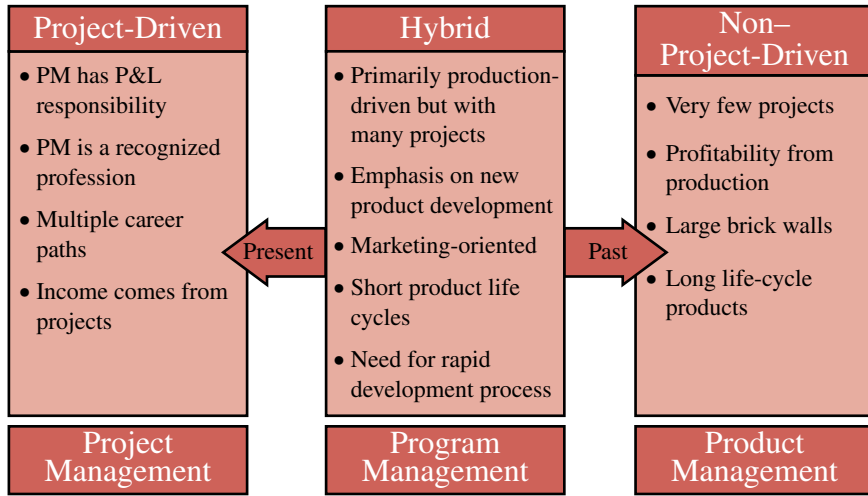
Project-Driven

• PM has P&L responsibility
• PM is a recognized profession
• Multiple career paths
• Income comes from projects

Project Management

Present

Hybrid

• Primarily production-driven but with many projects
• Emphasis on new product development
• Marketing-oriented
• Short product life cycles
• Need for rapid development process

Program Management

Past

Non–Project-Driven

• Very few projects
• Profitability from production
• Large brick walls
• Long life-cycle products

Product Management